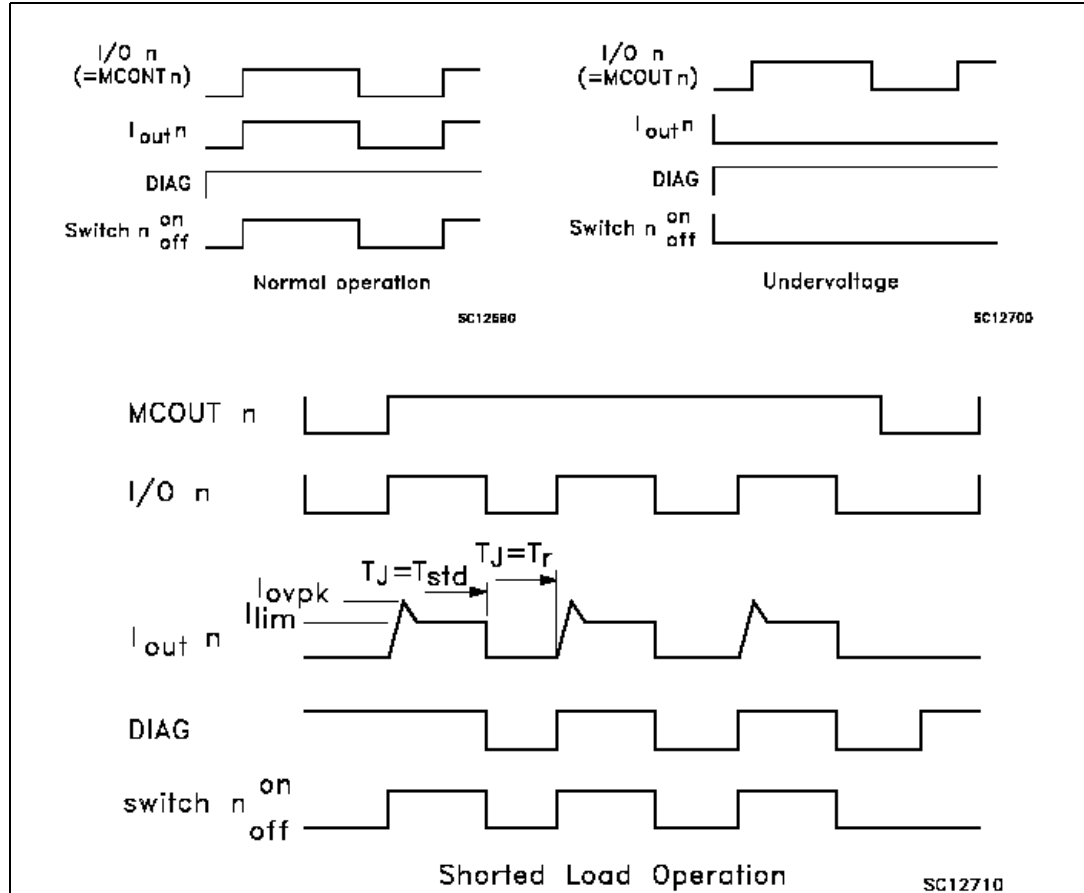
I/O n (=MCONT n)

$I_{out}$ n

DIAG

Switch n on off

Normal operation

SC12680

I/O n (=MCOUT n)

$I_{out}$ n

DIAG

Switch n on off

Undervoltage

SC12700

MCOUT n

I/O n

$T_J=T_{std}$

$T_J=T_r$

$I_{ovpk}$

$I_{lim}$

$I_{out}$ n

DIAG

switch n on off

Shorted Load Operation

SC12710